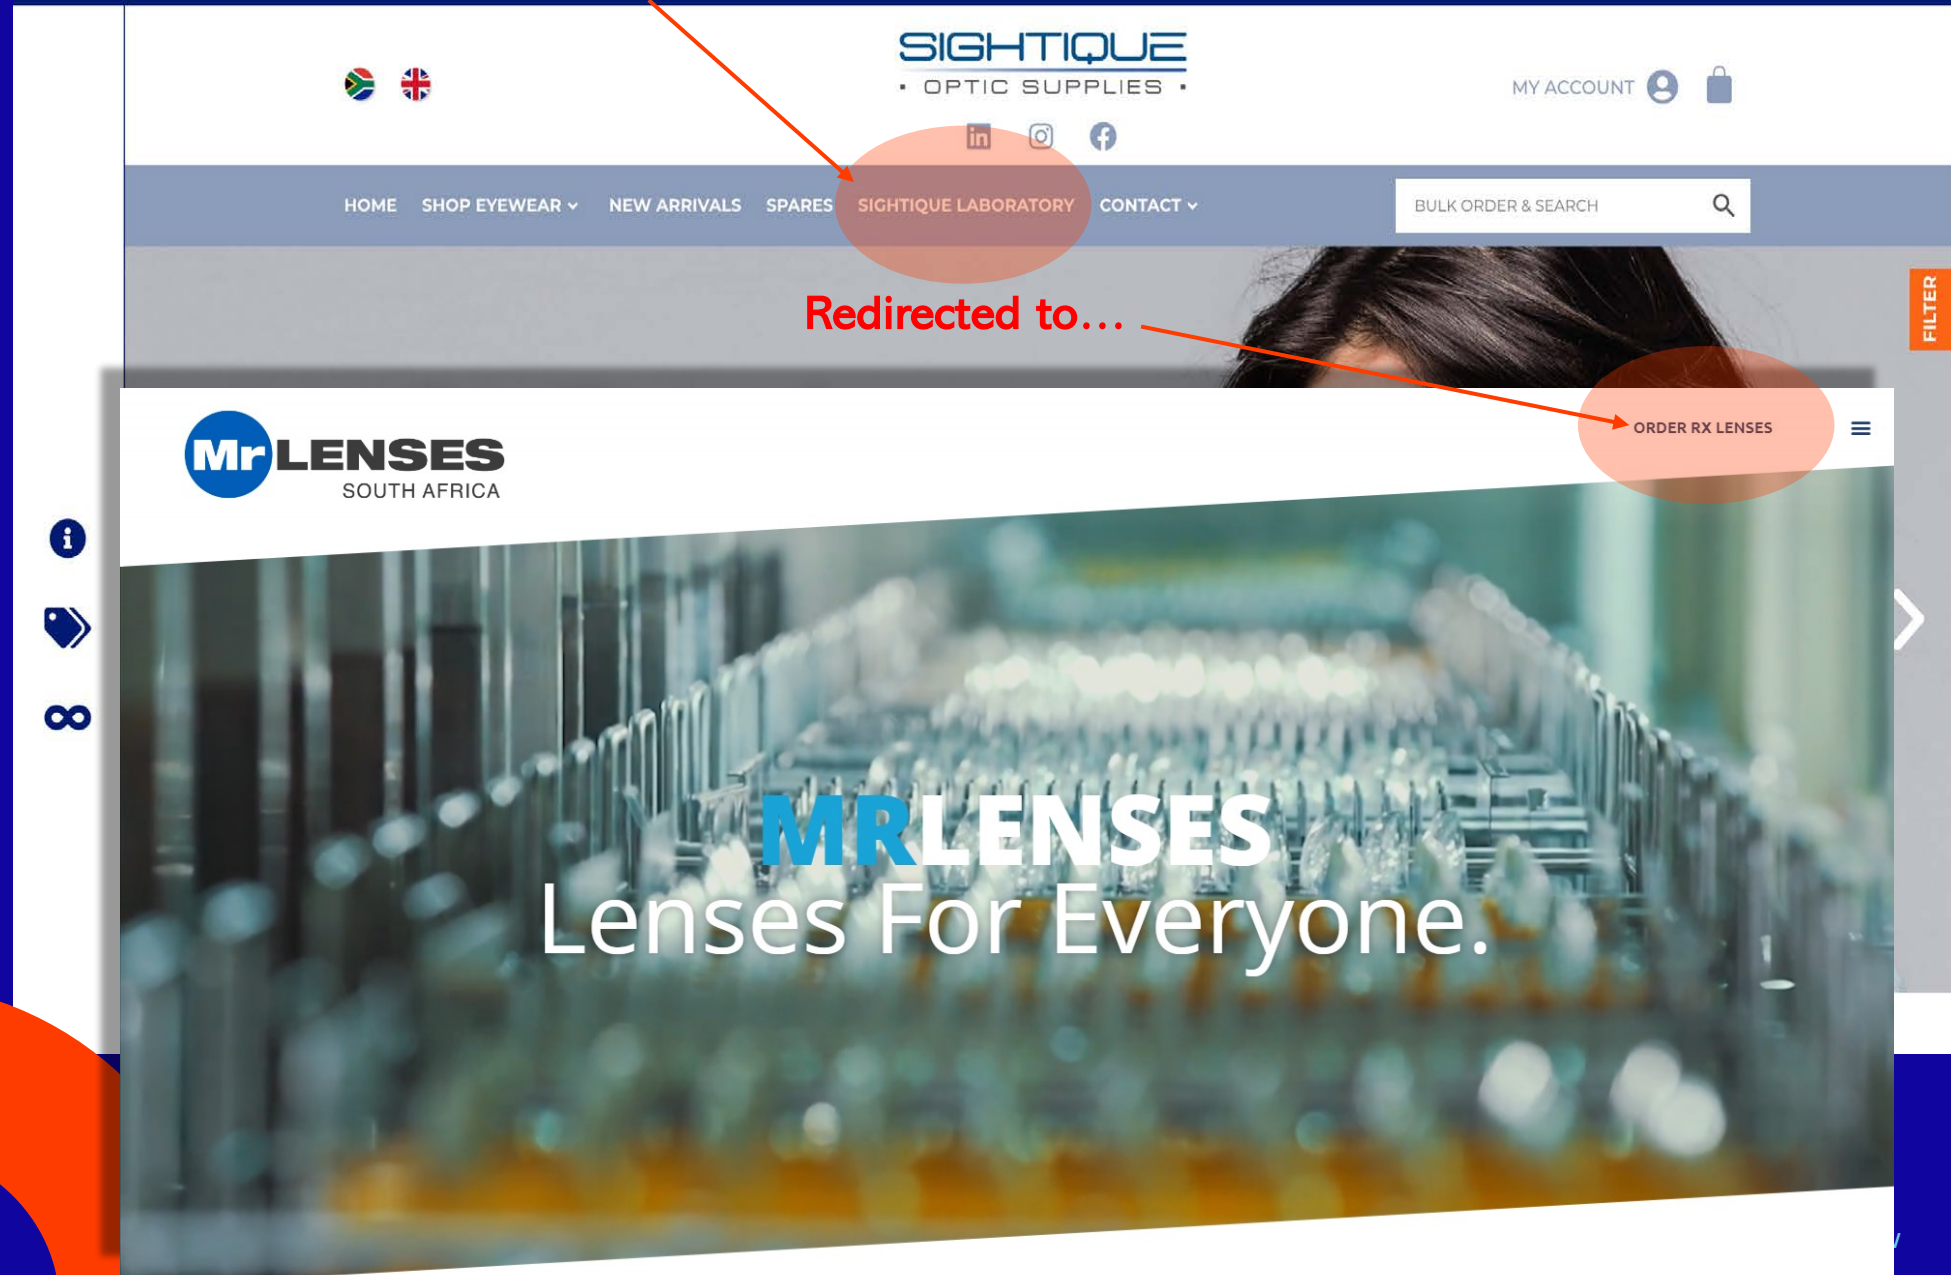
SIGHTIQUE
• OPTIC SUPPLIES •

MY ACCOUNT

HOME SHOP EYEWEAR NEW ARRIVALS SPARES SIGHTIQUE LABORATORY CONTACT

BULK ORDER & SEARCH

FILTER

Redirected to...

Mr LENSES
SOUTH AFRICA

ORDER RX LENSES

MRLENSES
Lenses For Everyone.